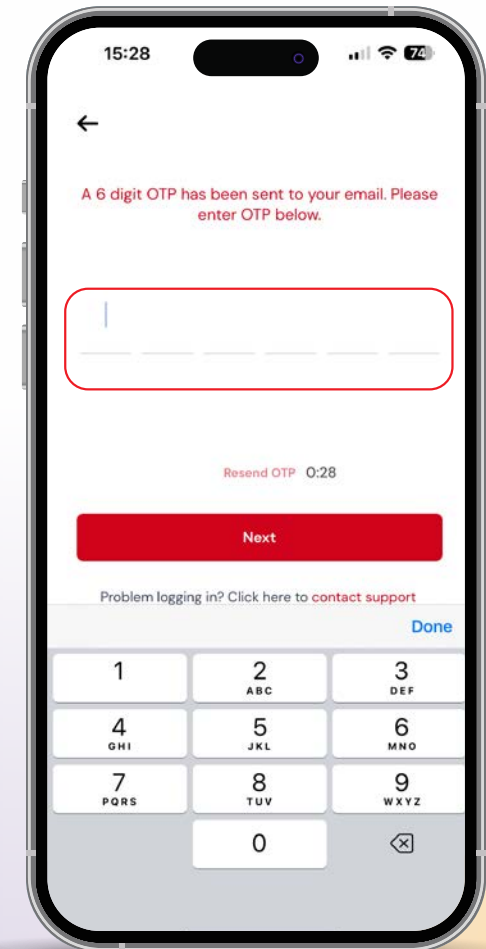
15:28

74

←

A 6 digit OTP has been sent to your email. Please enter OTP below.

Resend OTP 0:28

Next

Problem logging in? Click here to contact support

Done

1
2 ABC
3 DEF
4 GHI
5 JKL
6 MNO
7 PQRS
8 TUV
9 WXYZ
0